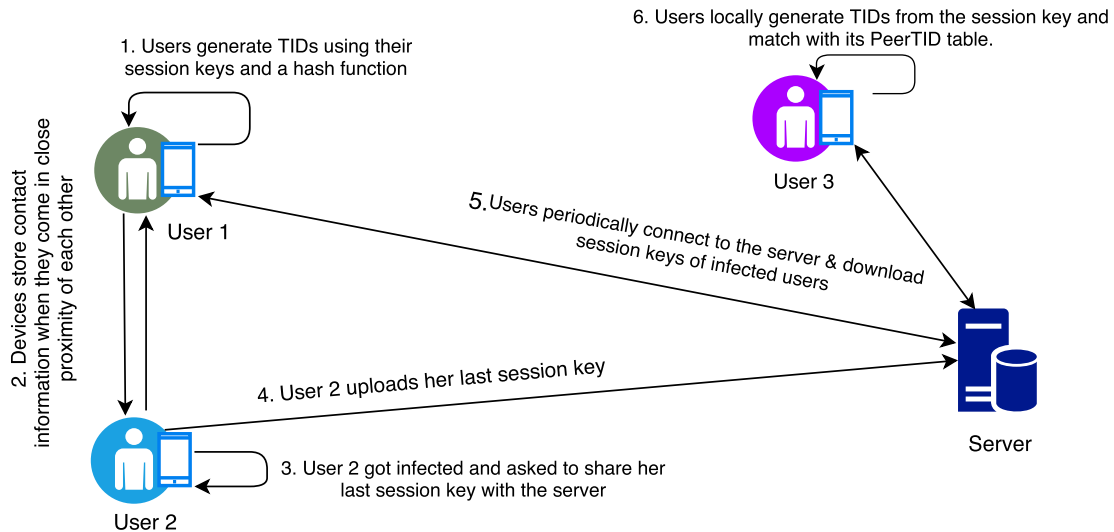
6. Users locally generate TIDs from the session key and match with its PeerTID table.

1. Users generate TIDs using their session keys and a hash function

User 3

User 1

2. Devices store contact information when they come in close proximity of each other

5.Users periodically connect to the server & download session keys of infected users

4. User 2 uploads her last session key

Server

3. User 2 got infected and asked to share her last session key with the server

User 2